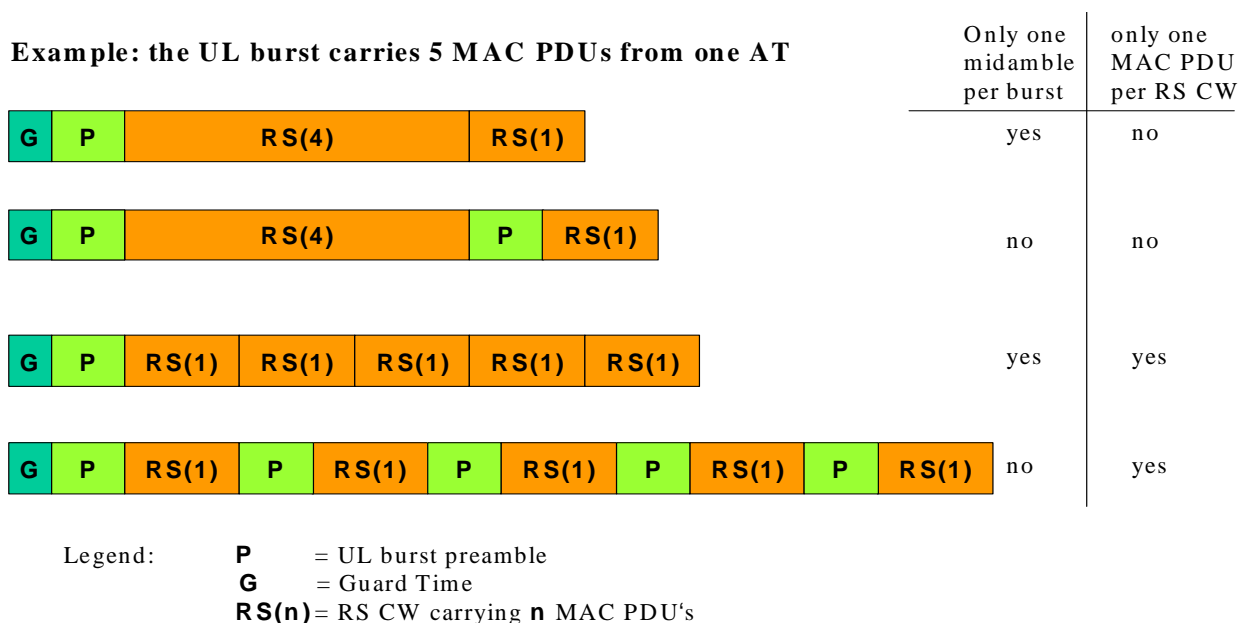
Example: the UL burst carries 5 MAC PDUs from one AT

| | Only one midamble per burst | only one MAC PDU per RS CW |
|---|---|---|
| G P RS(4) RS(1) | yes | no |
| G P RS(4) P RS(1) | no | no |
| G P RS(1) RS(1) RS(1) RS(1) RS(1) | yes | yes |
| G P RS(1) P RS(1) P RS(1) P RS(1) P RS(1) | no | yes |

Legend: **P** = UL burst preamble
**G** = Guard Time
**RS(n)** = RS CW carrying **n** MAC PDU's